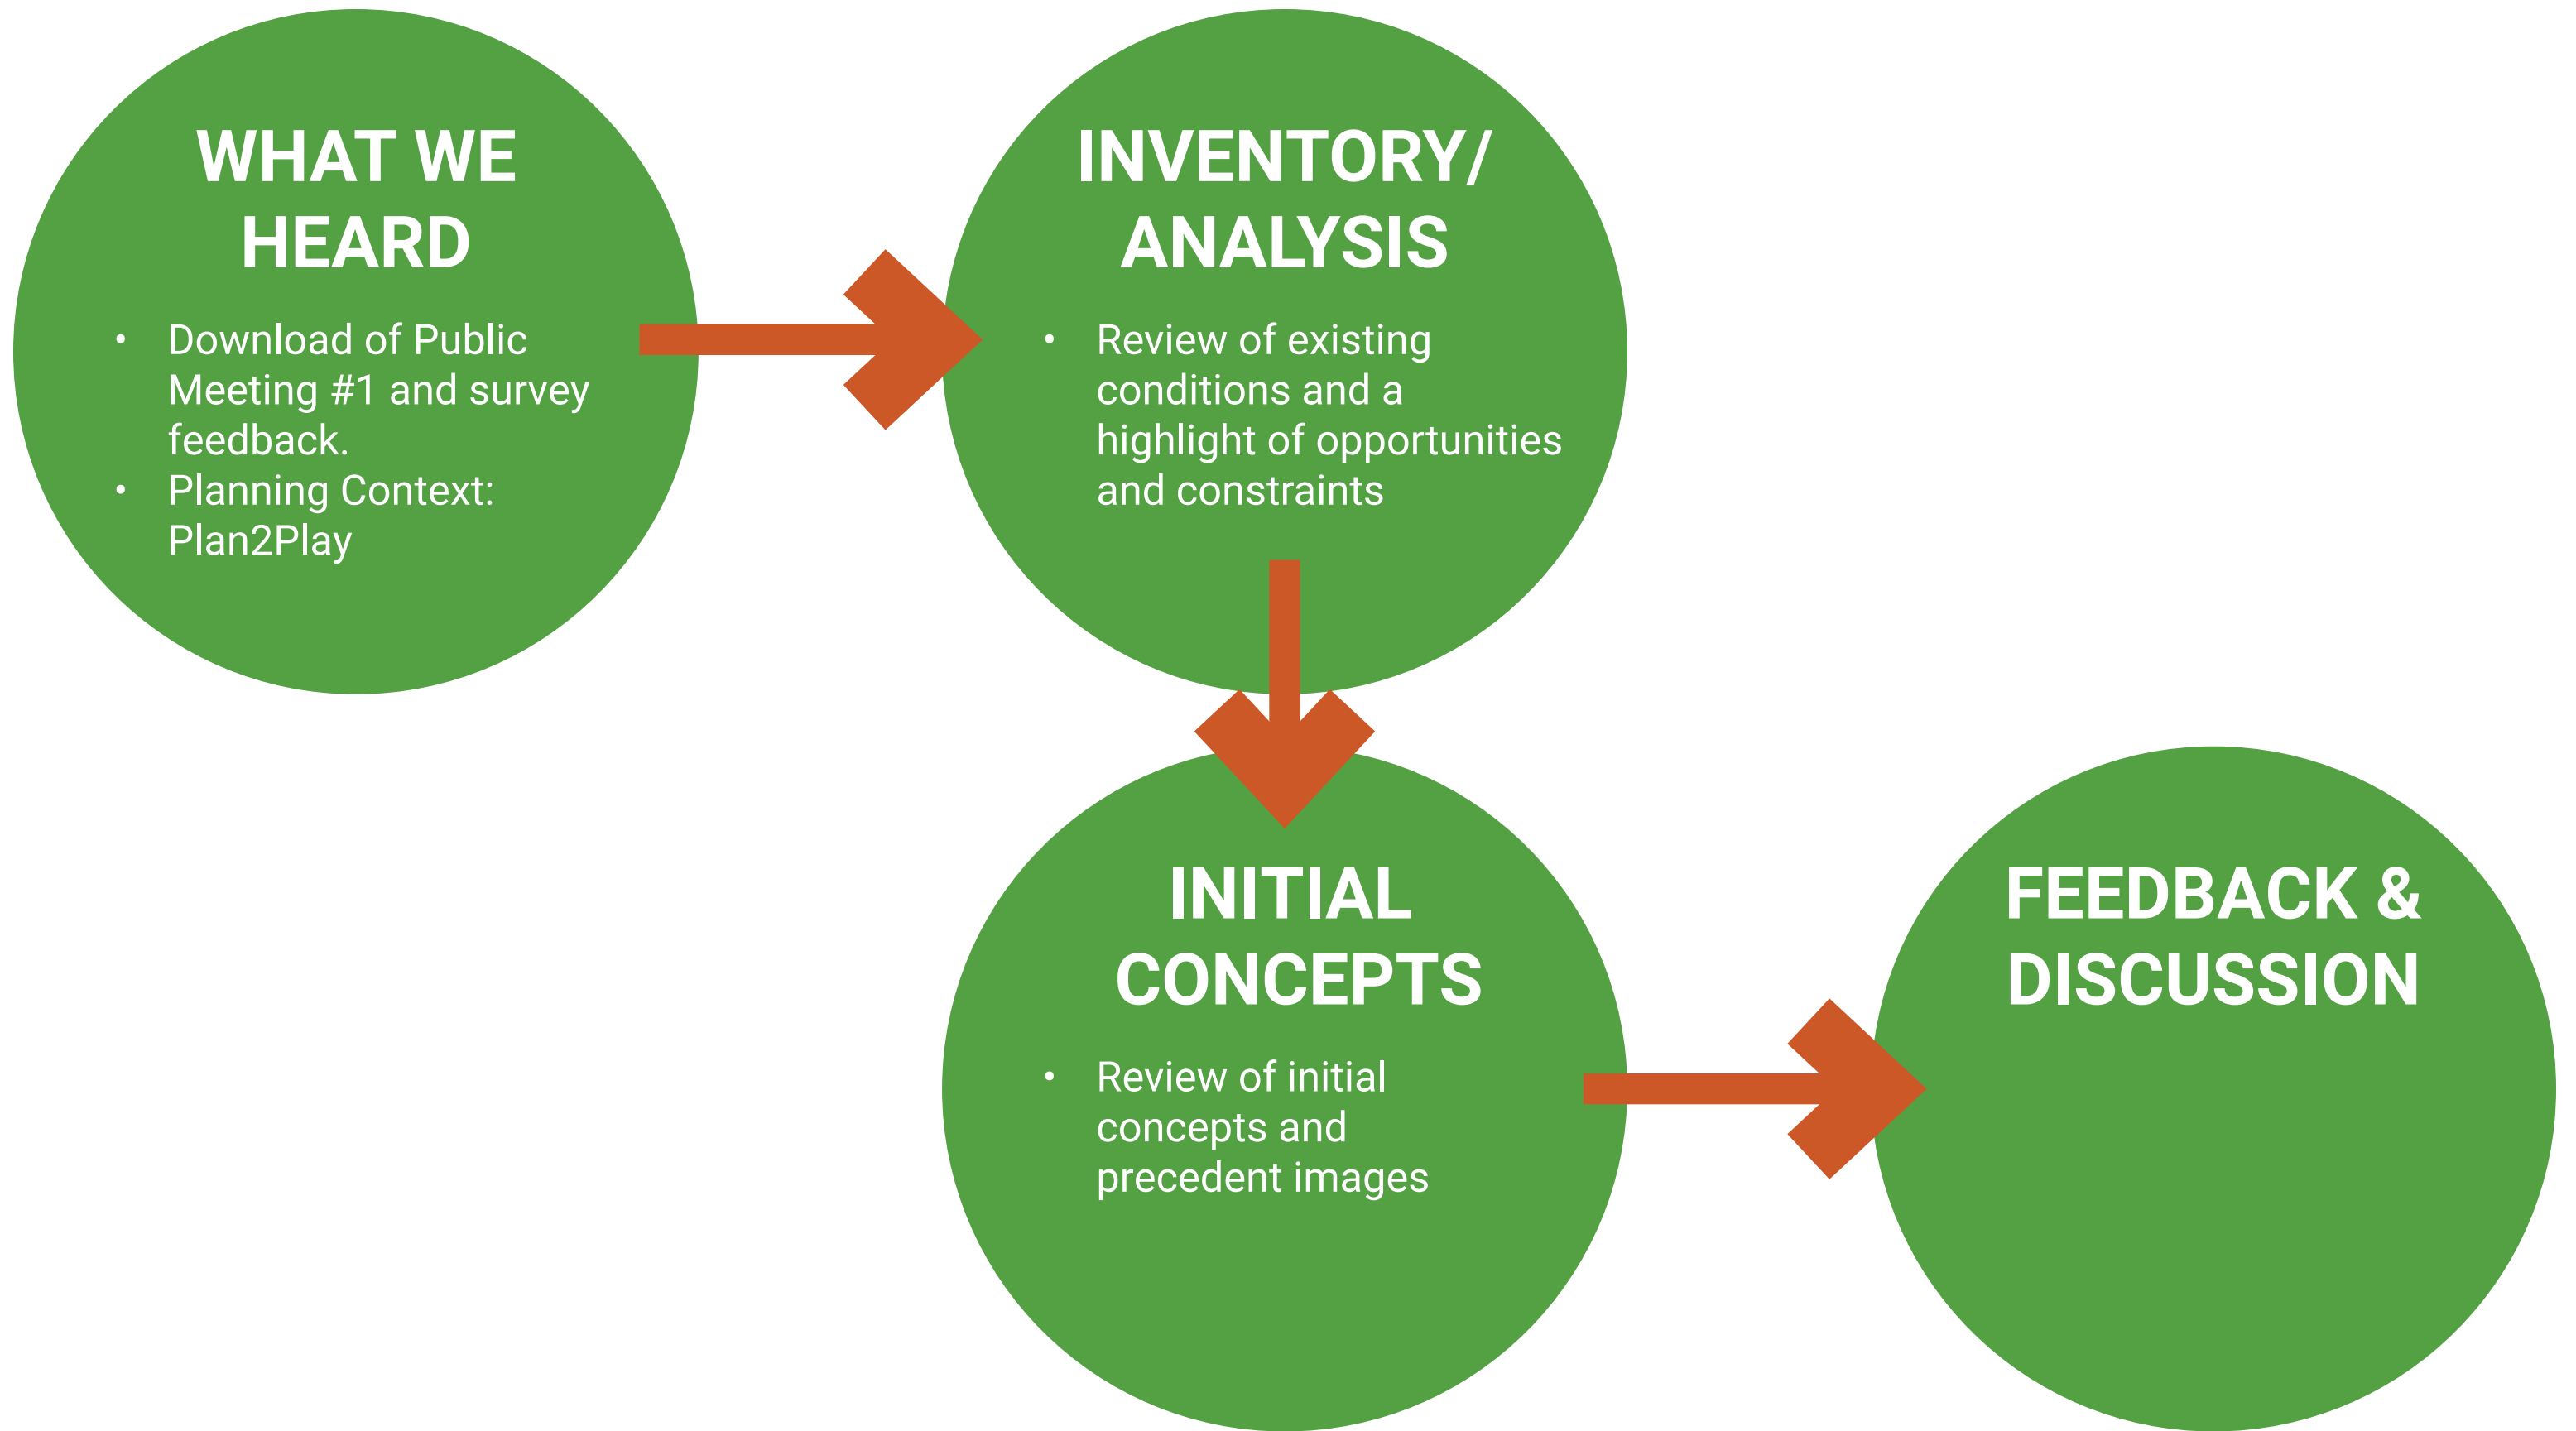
WHAT WE HEARD

- Download of Public Meeting #1 and survey feedback.
- Planning Context: Plan2Play

INVENTORY/ ANALYSIS

- Review of existing conditions and a highlight of opportunities and constraints

INITIAL CONCEPTS

- Review of initial concepts and precedent images

FEEDBACK & DISCUSSION